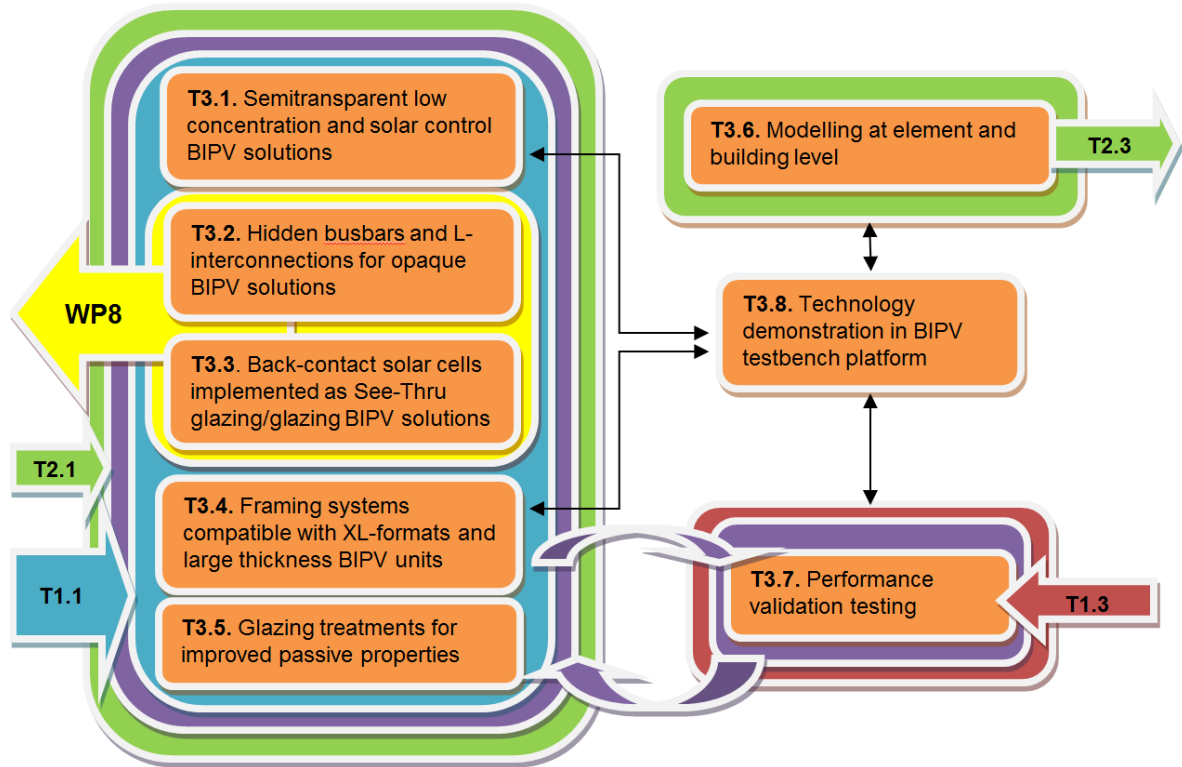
T3.1. Semitransparent low concentration and solar control BIPV solutions

T3.2. Hidden busbars and L-interconnections for opaque BIPV solutions

WP8

T3.3. Back-contact solar cells implemented as See-Thru glazing/glazing BIPV solutions

T2.1

T3.4. Framing systems compatible with XL-formats and large thickness BIPV units

T1.1

T3.5. Glazing treatments for improved passive properties

T3.6. Modelling at element and building level

T2.3

T3.8. Technology demonstration in BIPV testbench platform

T3.7. Performance validation testing

T1.3